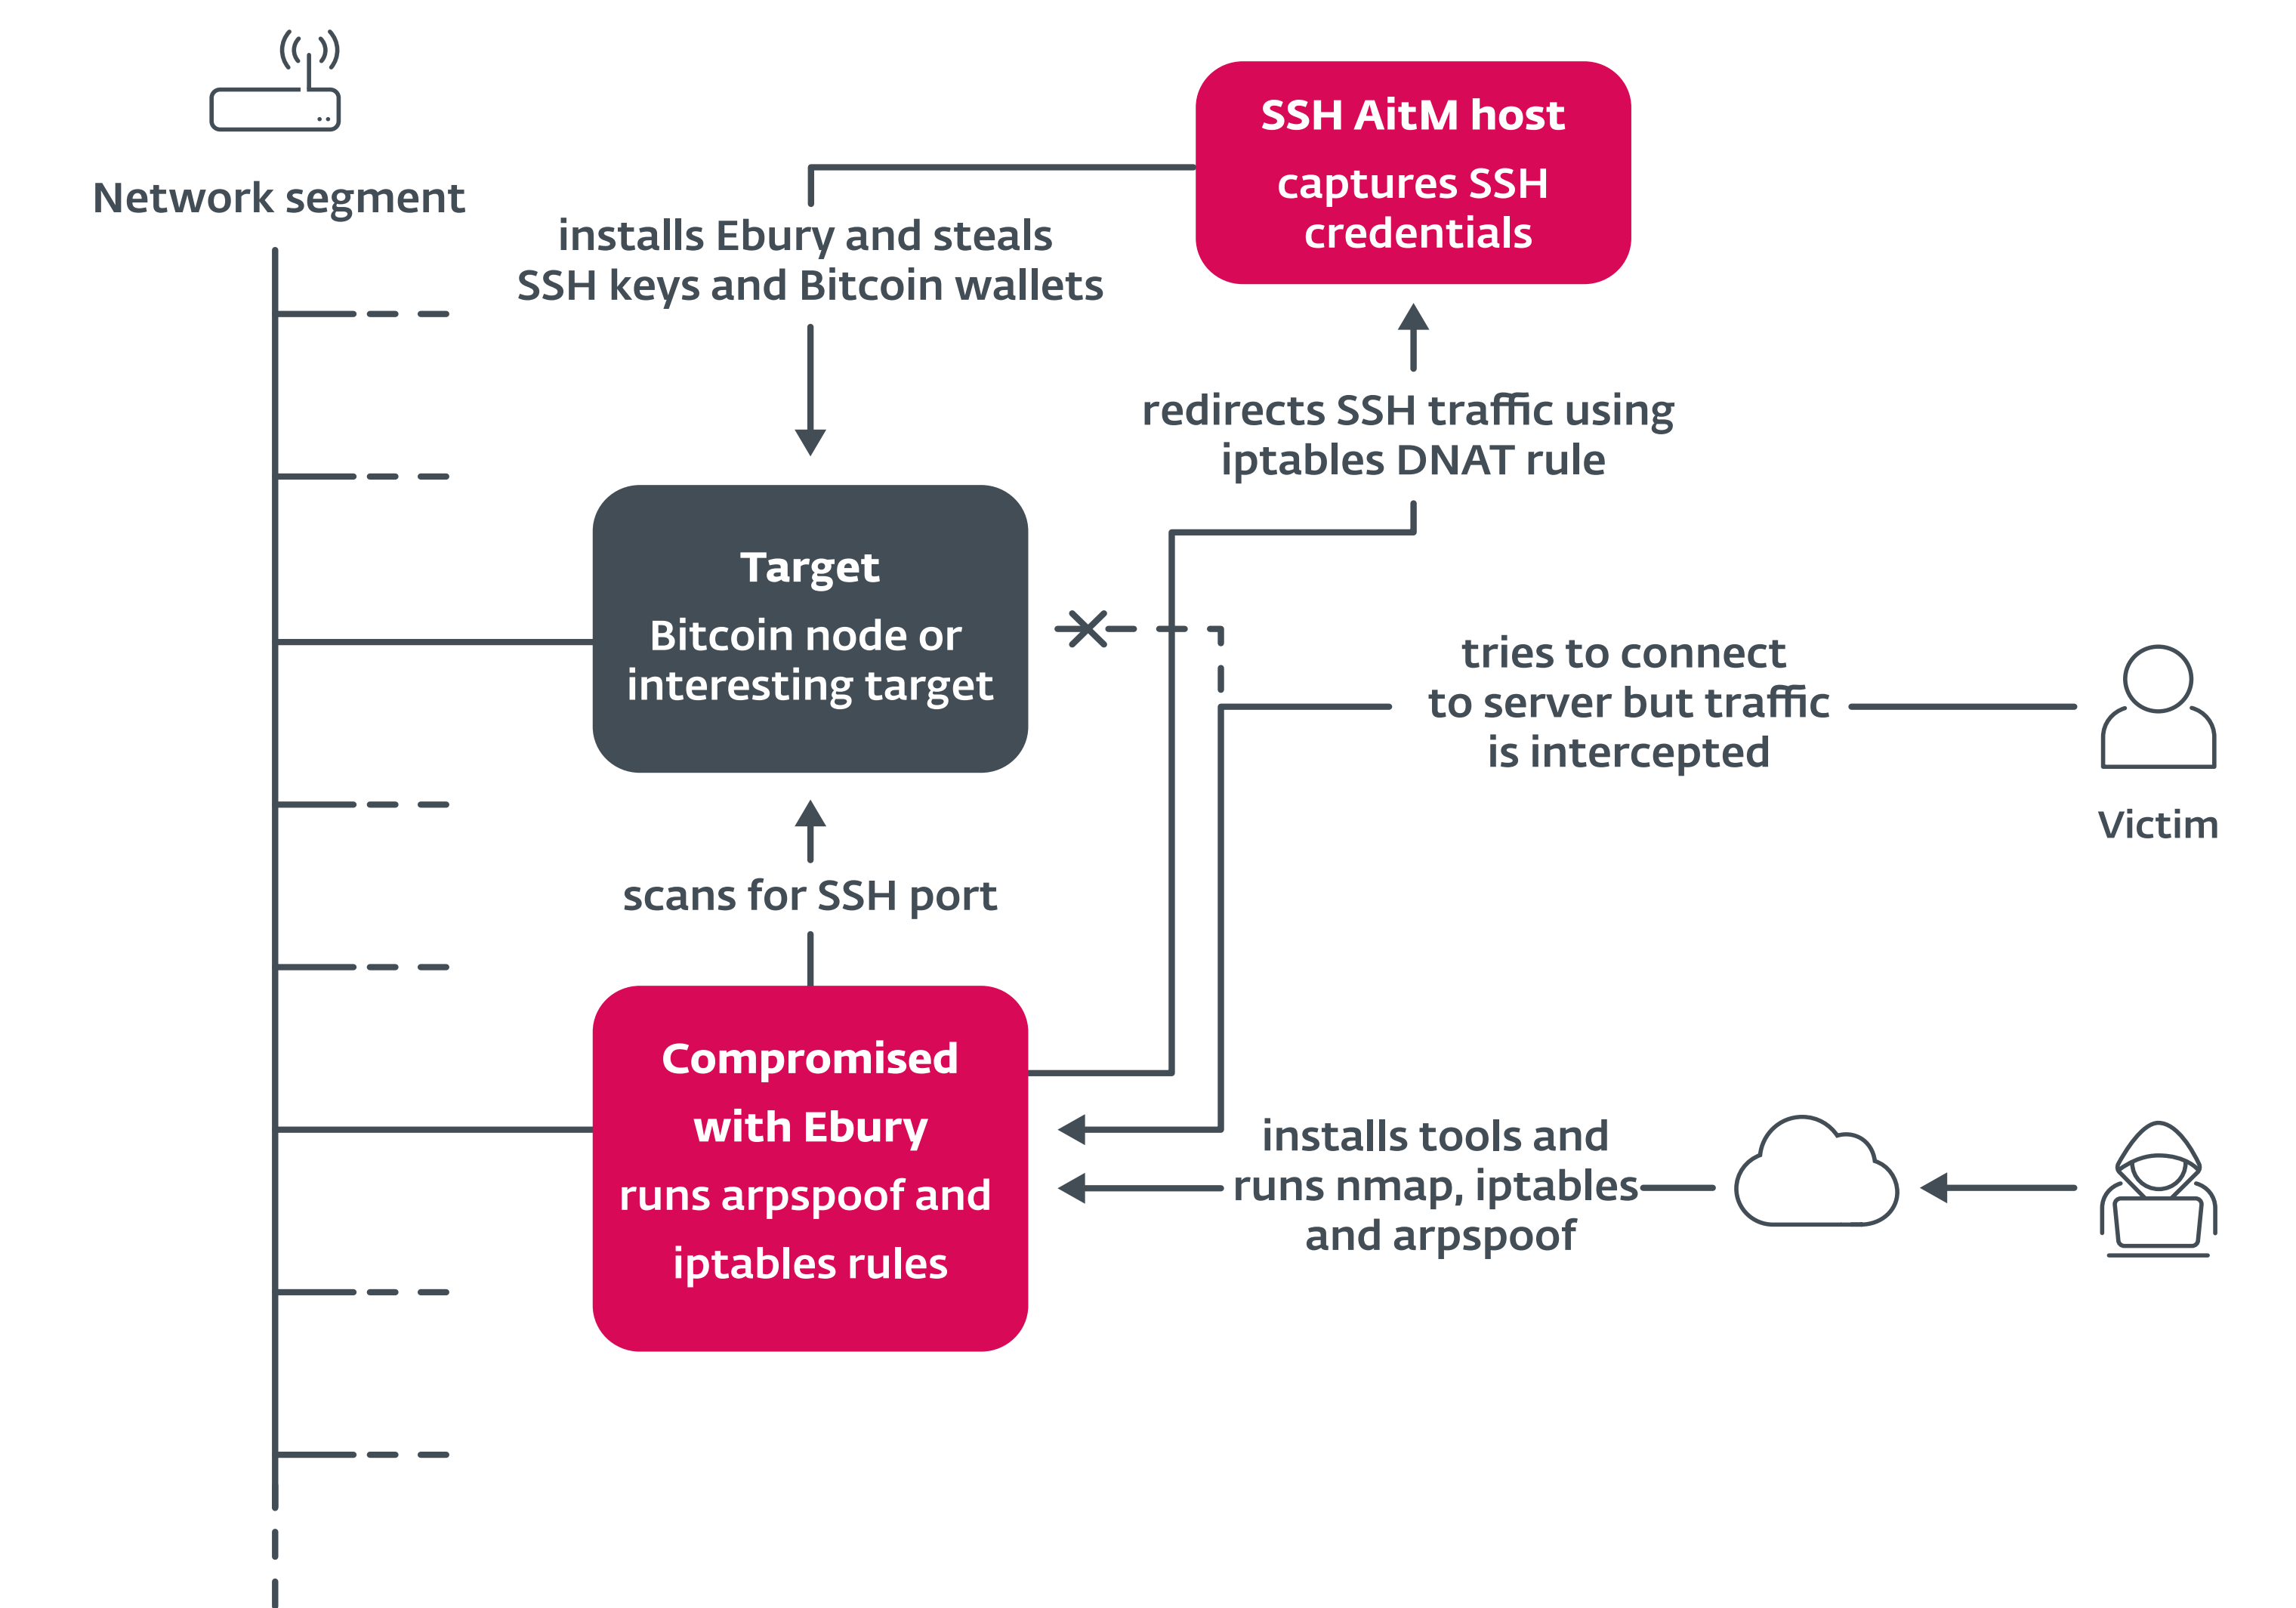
Network segment

SSH AitM host
captures SSH credentials

installs Ebury and steals SSH keys and Bitcoin wallets

redirects SSH traffic using iptables DNAT rule

Target
Bitcoin node or interesting target

tries to connect to server but traffic is intercepted

Victim

scans for SSH port

Compromised with Ebury
runs arpspoof and iptables rules

installs tools and runs nmap, iptables and arpspoof